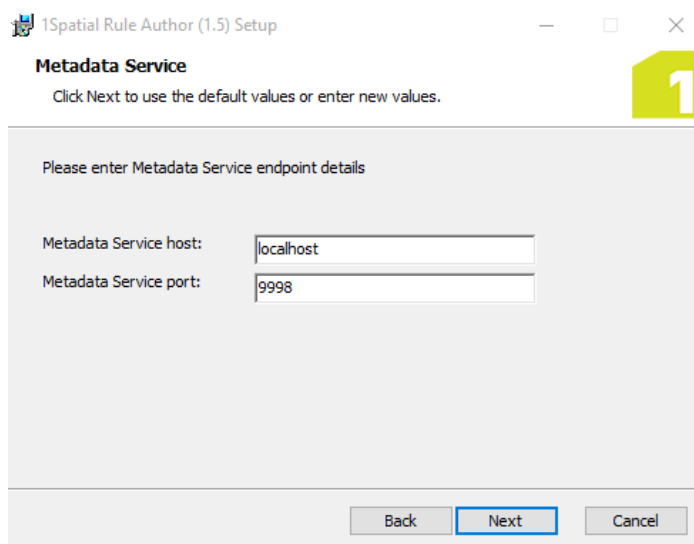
1Spatial Rule Author (1.5) Setup

Metadata Service

Click Next to use the default values or enter new values.

1

Please enter Metadata Service endpoint details

Metadata Service host: localhost

Metadata Service port: 9998

Back Next Cancel